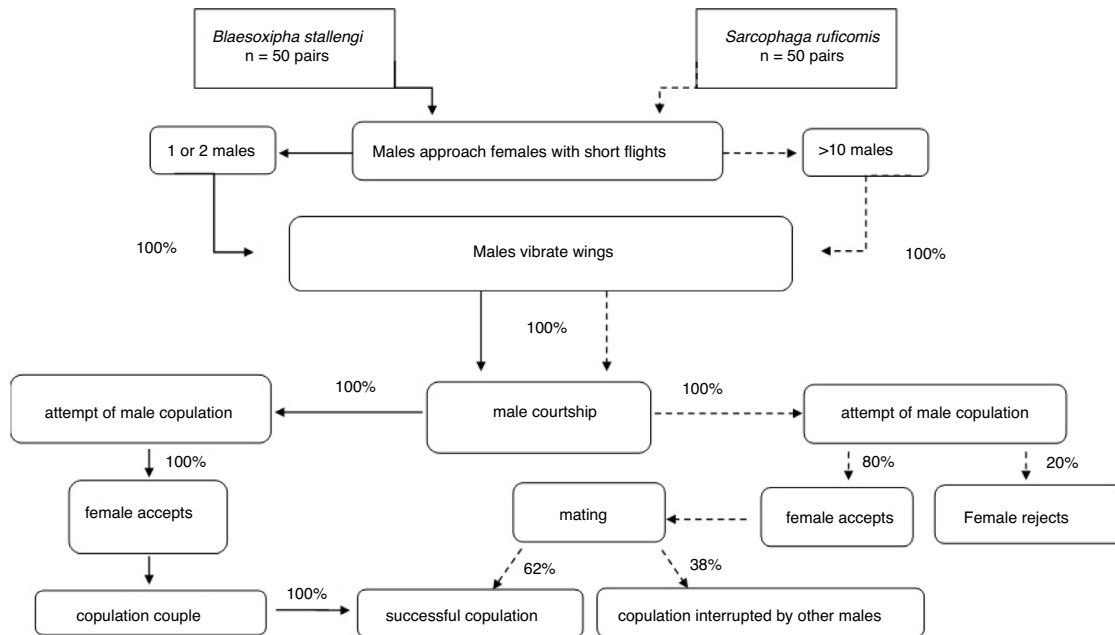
Blaesoxipha stallengi
n = 50 pairs

Sarcophaga ruficomis
n = 50 pairs

1 or 2 males

Males approach females with short flights

>10 males

100%

Males vibrate wings

100%

100%

100%

attempt of male copulation

male courtship

100%

attempt of male copulation

100%

80%

20%

female accepts

mating

female accepts

Female rejects

62%

38%

copulation couple

100%

successful copulation

copulation interrupted by other males